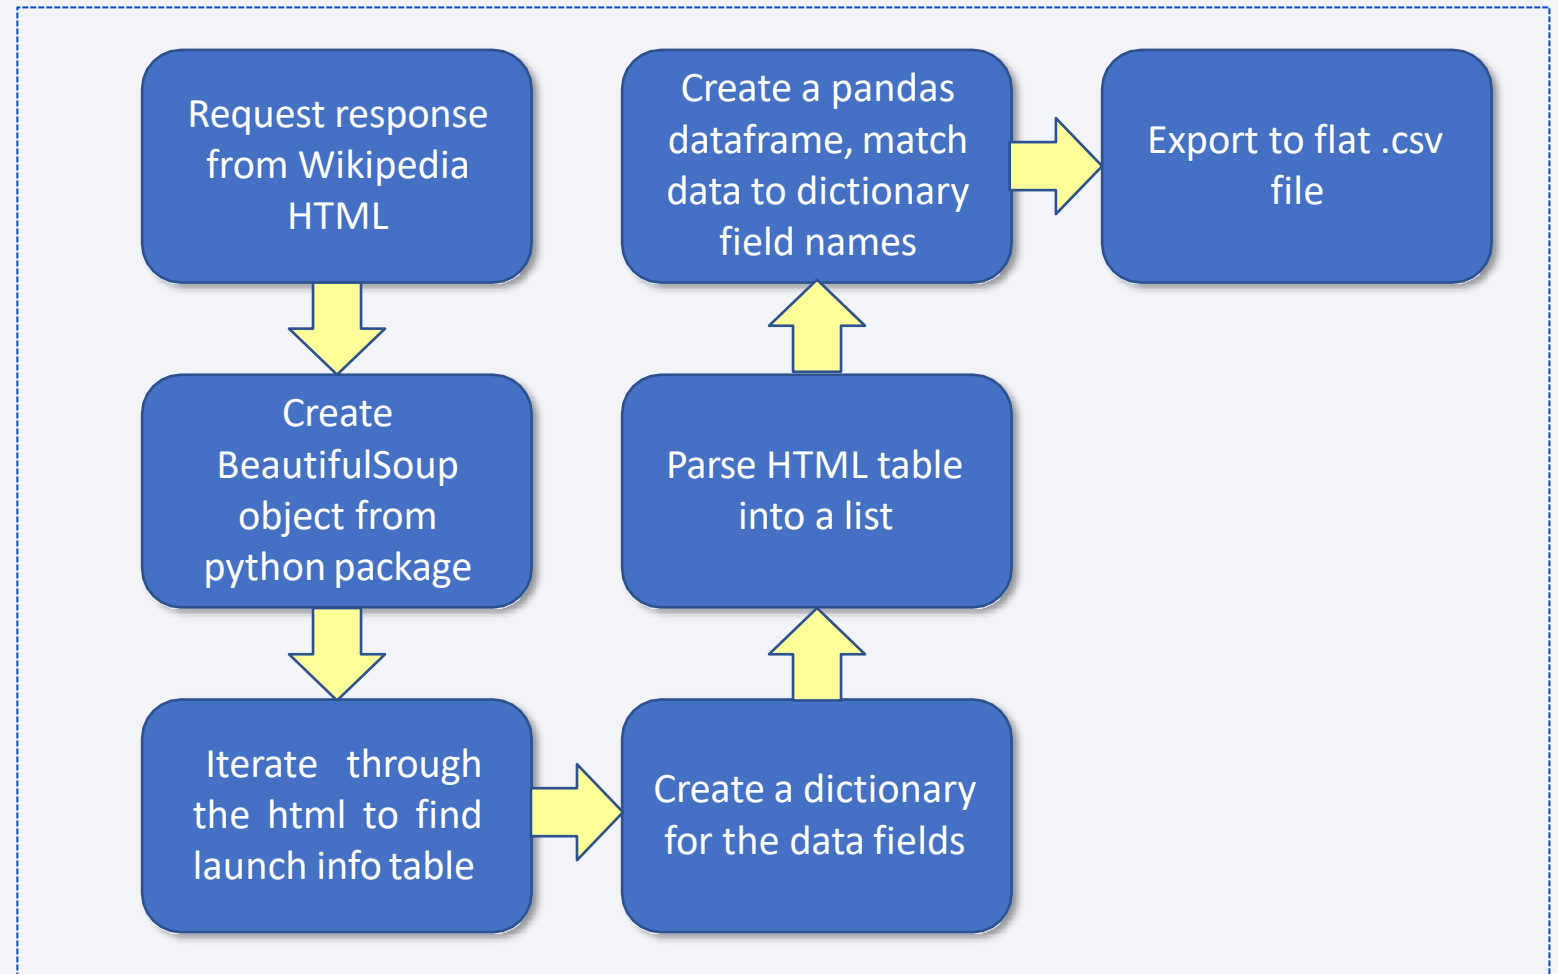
Request response from Wikipedia HTML

Create BeautifulSoup object from python package

Iterate through the html to find launch info table

Create a dictionary for the data fields

Parse HTML table into a list

Create a pandas dataframe, match data to dictionary field names

Export to flat .csv file